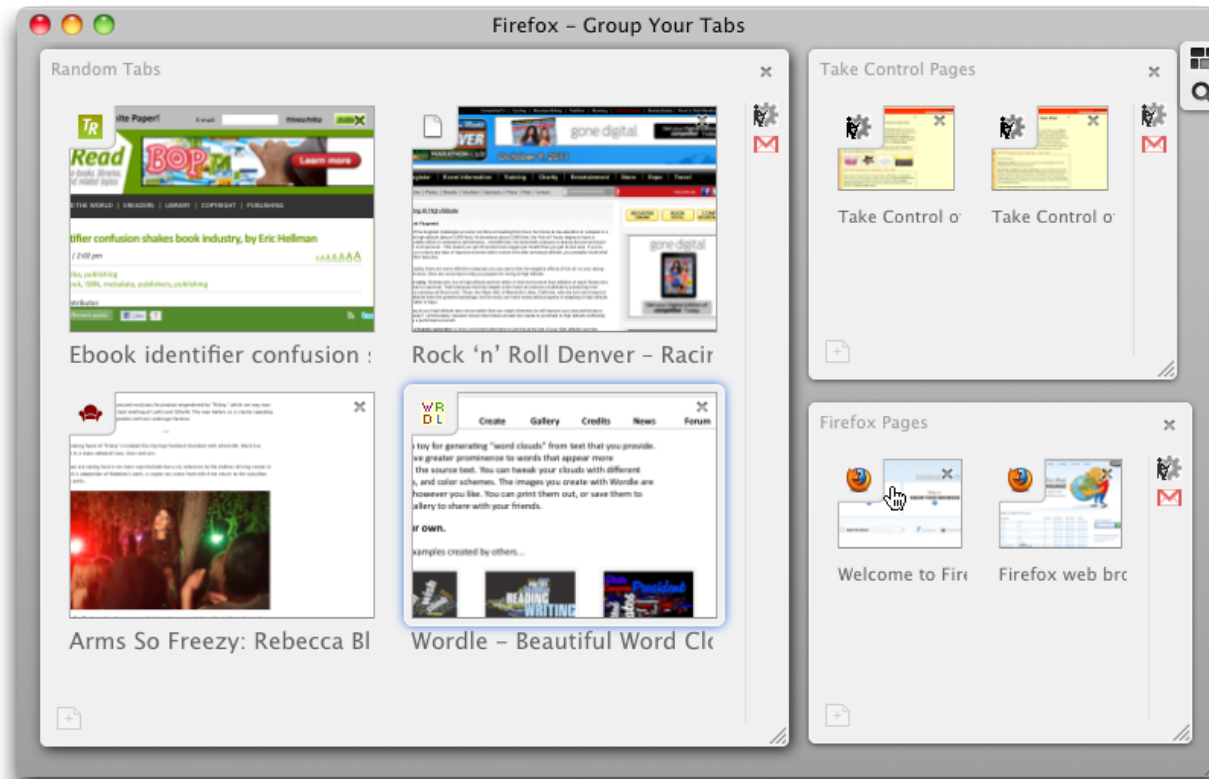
Firefox – Group Your Tabs

Random Tabs

Read

BOP

Learn more

tifier confusion shakes book industry, by Eric Hellman

gone digital

October 1, 2011

Ebook identifier confusion :

Rock 'n' Roll Denver – Racir

Create Gallery Credits News Forum

toy for generating "word clouds" from text that you provide. ve greater prominence to words that appear more the source text. You can tweak your clouds with different , and color schemes. The images you create with Wordle are however you like. You can print them out, or save them to allery to share with your friends.

ur own.

xamples created by others...

Arms So Freezy: Rebecca Bl

Wordle – Beautiful Word Clo

Take Control Pages

Take Control o

Take Control o

Firefox Pages

Welcome to Fire

Firefox web bro